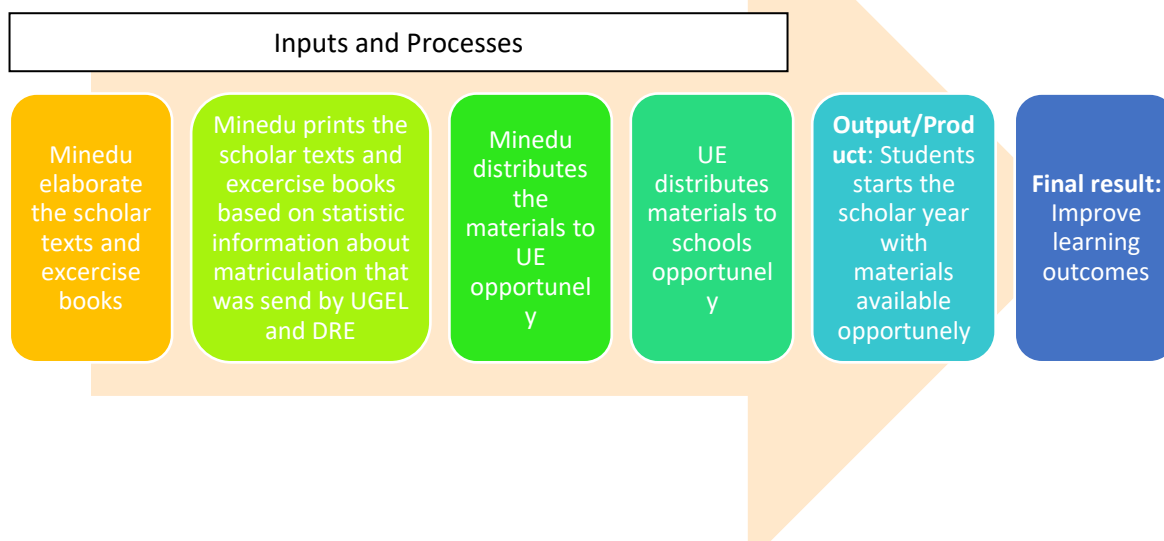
Inputs and Processes

Minedu elaborate the scholar texts and excercise books

Minedu prints the scholar texts and excercise books based on statistic information about matriculation that was send by UGEL and DRE

Minedu distributes the materials to UE opportunely

UE distributes materials to schools opportunely

**Output/Product**: Students starts the scholar year with materials available opportunely

**Final result:** Improve learning outcomes